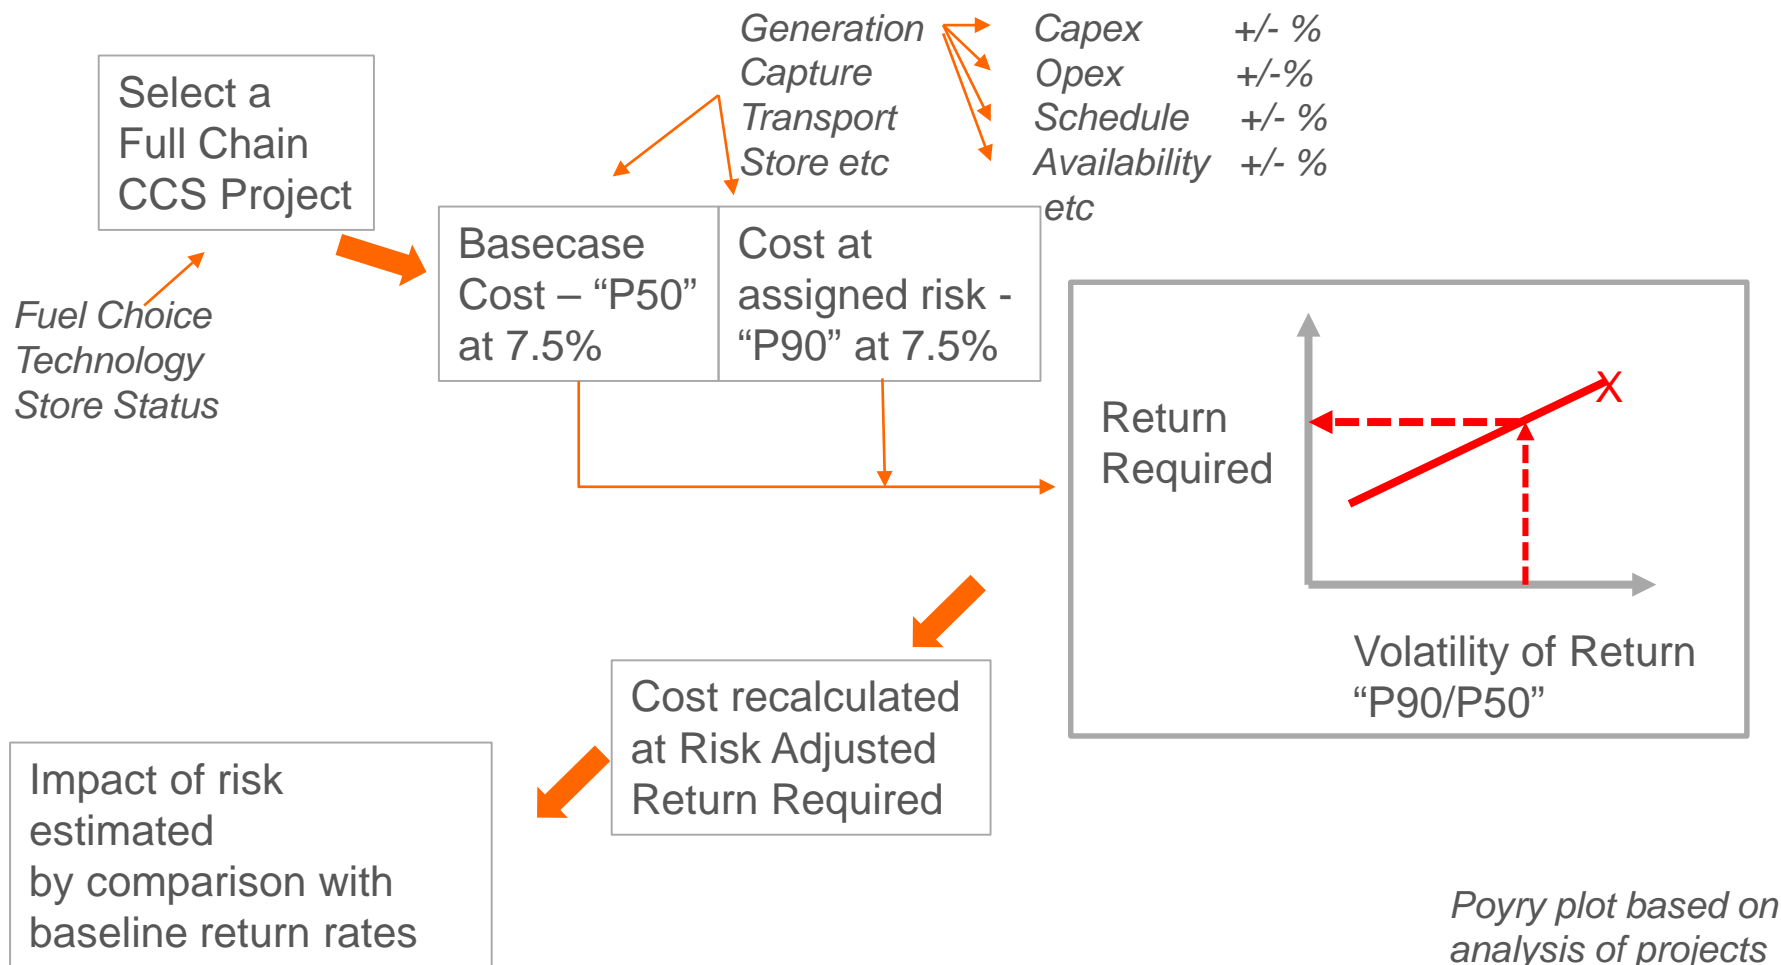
Select a Full Chain CCS Project

Generation
Capture
Transport
Store etc

Capex +/- %
Opex +/-%
Schedule +/- %
Availability +/- %
etc

Fuel Choice
Technology
Store Status

Basecase Cost – “P50” at 7.5%

Cost at assigned risk - “P90” at 7.5%

Return Required

X

Volatility of Return “P90/P50”

Cost recalculated at Risk Adjusted Return Required

Impact of risk estimated by comparison with baseline return rates

Poyry plot based on analysis of projects